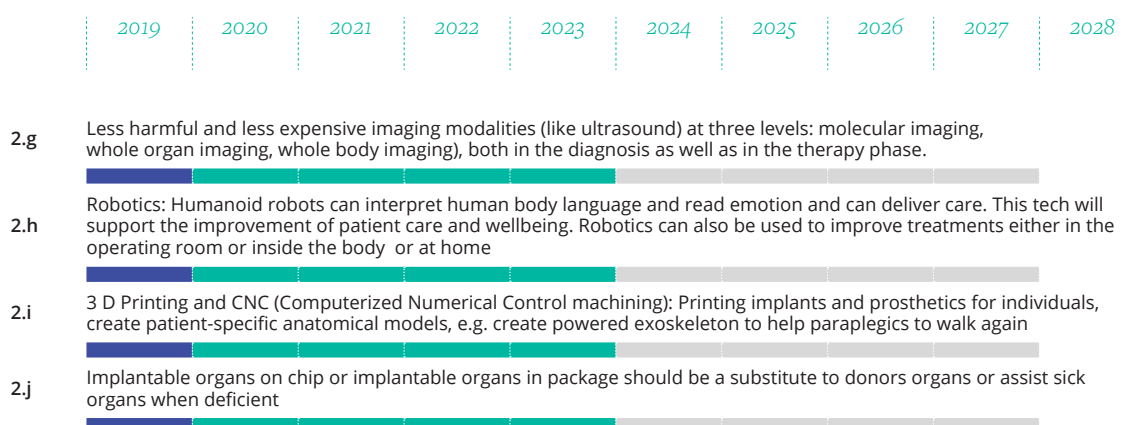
2019 2020 2021 2022 2023 2024 2025 2026 2027 2028

2.g Less harmful and less expensive imaging modalities (like ultrasound) at three levels: molecular imaging, whole organ imaging, whole body imaging), both in the diagnosis as well as in the therapy phase.

2.h Robotics: Humanoid robots can interpret human body language and read emotion and can deliver care. This tech will support the improvement of patient care and wellbeing. Robotics can also be used to improve treatments either in the operating room or inside the body or at home

2.i 3 D Printing and CNC (Computerized Numerical Control machining): Printing implants and prosthetics for individuals, create patient-specific anatomical models, e.g. create powered exoskeleton to help paraplegics to walk again

2.j Implantable organs on chip or implantable organs in package should be a substitute to donors organs or assist sick organs when deficient